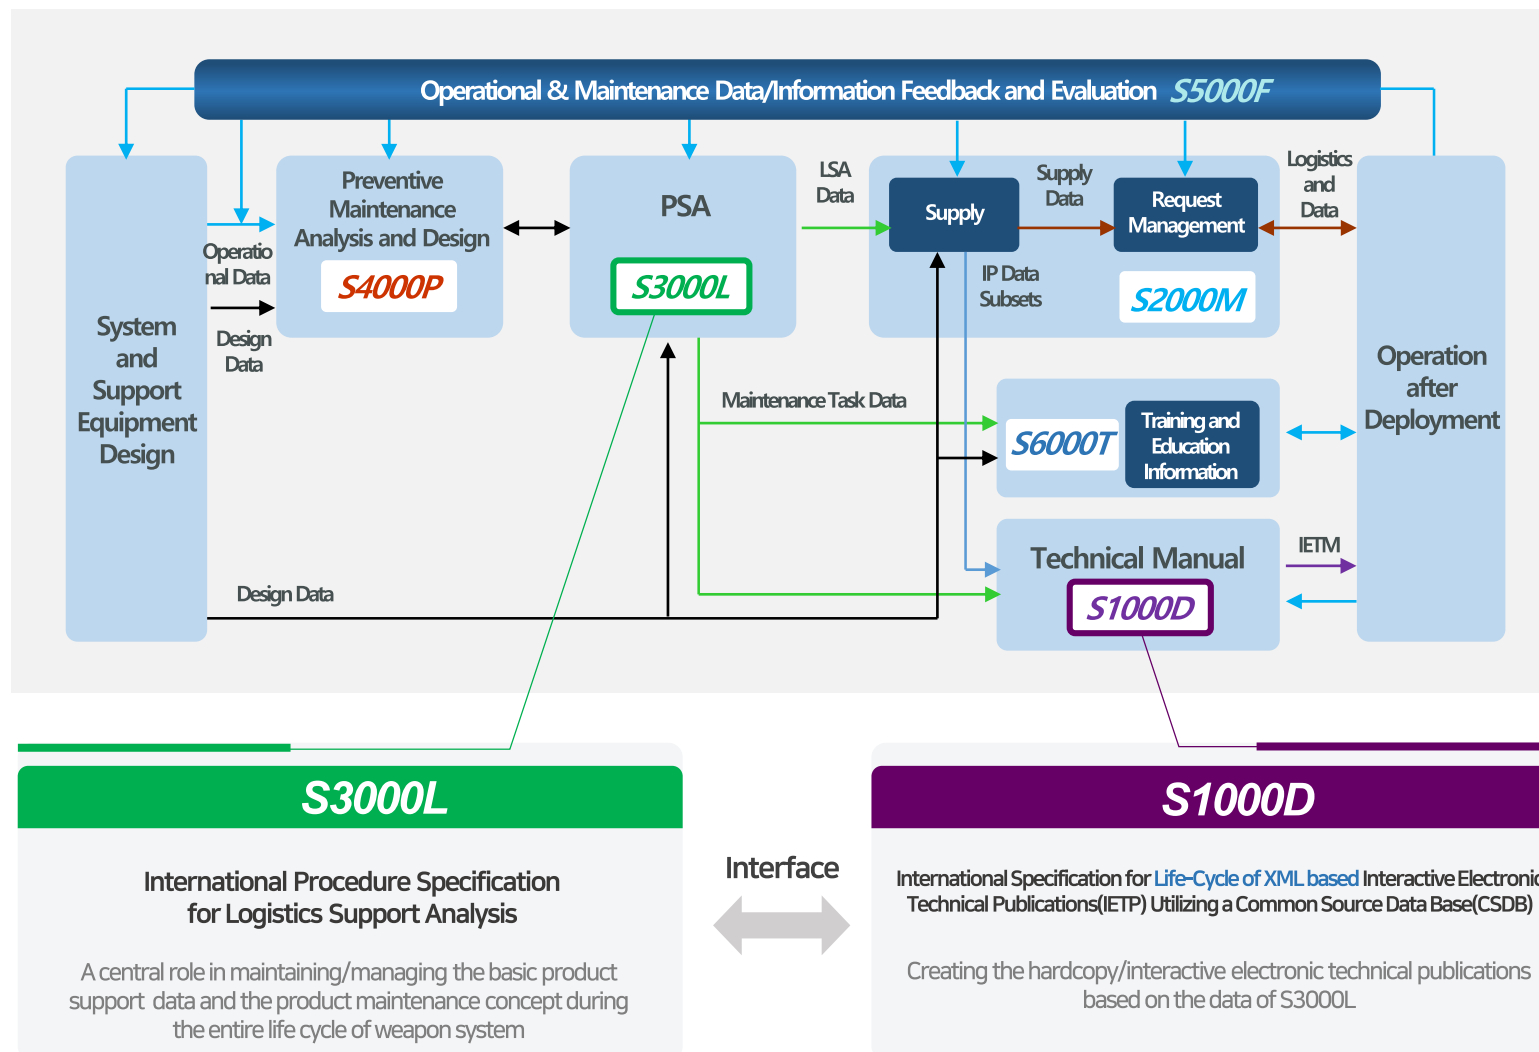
Operational & Maintenance Data/Information Feedback and Evaluation S5000F

System and Support Equipment Design

Operational Data

Design Data

Preventive Maintenance Analysis and Design

S4000P

PSA

S3000L

LSA Data

Supply

Supply Data

Request Management

Logistics and Data

IP Data Subsets

S2000M

Operation after Deployment

Maintenance Task Data

S6000T

Training and Education Information

Technical Manual

S1000D

IETM

Design Data

S3000L

International Procedure Specification for Logistics Support Analysis

A central role in maintaining/managing the basic product support data and the product maintenance concept during the entire life cycle of weapon system

Interface

S1000D

International Specification for Life-Cycle of XML based Interactive Electronic Technical Publications(IETP) Utilizing a Common Source Data Base(CSDB)

Creating the hardcopy/interactive electronic technical publications based on the data of S3000L